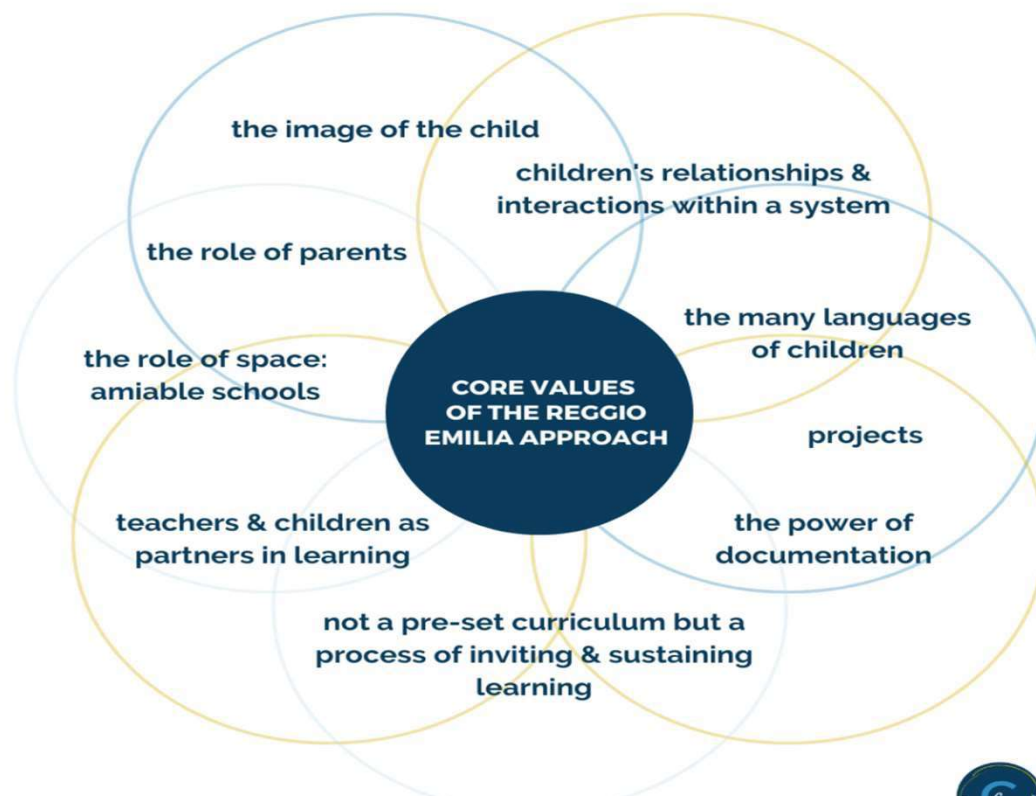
the image of the child

children's relationships & interactions within a system

the role of parents

the many languages of children

the role of space: amiable schools

CORE VALUES OF THE REGGIO EMILIA APPROACH

projects

teachers & children as partners in learning

the power of documentation

not a pre-set curriculum but a process of inviting & sustaining learning